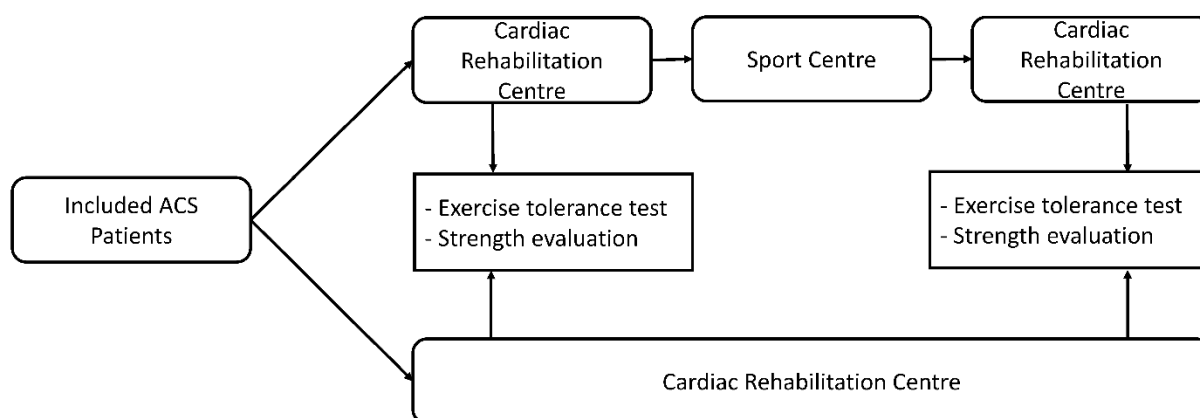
Included ACS Patients

Cardiac Rehabilitation Centre

Sport Centre

Cardiac Rehabilitation Centre

- Exercise tolerance test
- Strength evaluation

- Exercise tolerance test
- Strength evaluation

Cardiac Rehabilitation Centre